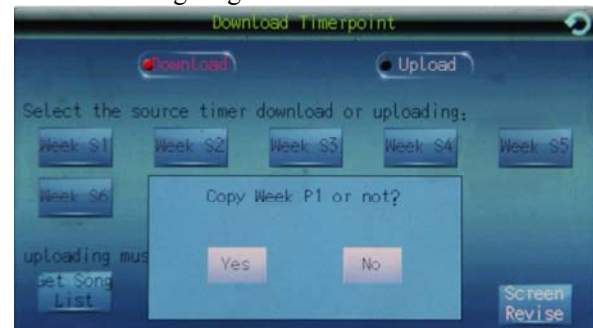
Download Timerpoint

Download

Upload

Select the source timer download or uploading:

Week S1 Week S2 Week S3 Week S4 Week S5

Week S6

Copy Week P1 or not?

Yes No

uploading mus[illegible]

Set Song List

Screen Revise